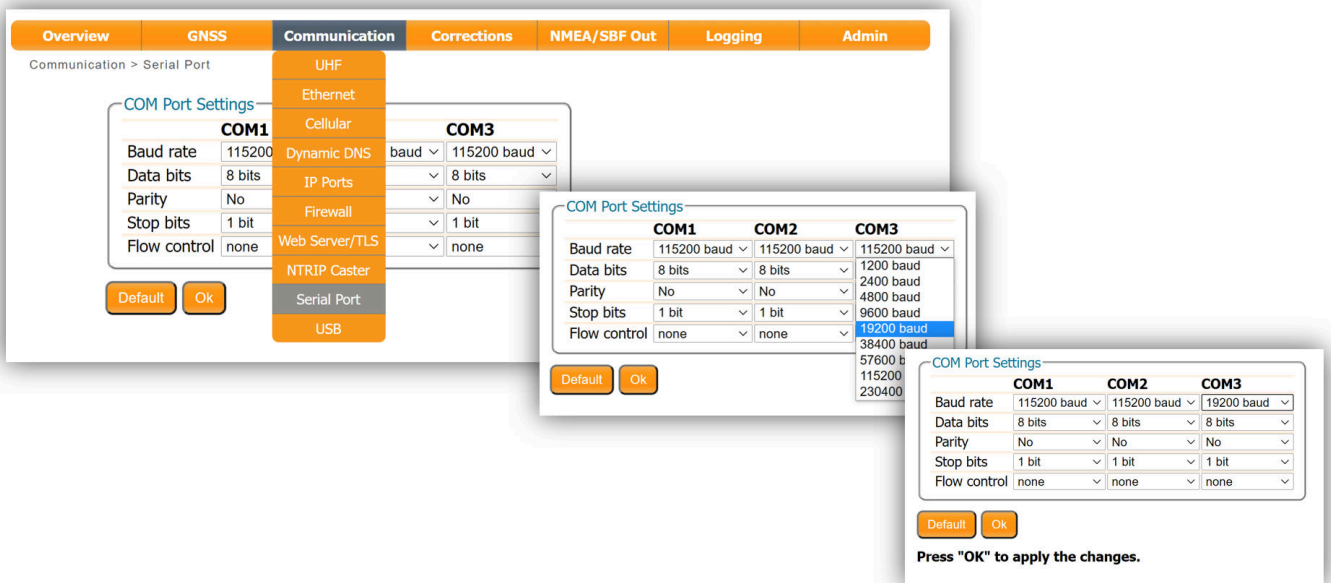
Overview GNSS Communication Corrections NMEA/SBF Out Logging Admin

Communication > Serial Port

UHF
Ethernet
Cellular
Dynamic DNS
IP Ports
Firewall
Web Server/TLS
NTRIP Caster
Serial Port
USB

COM Port Settings

| | COM1 | | COM3 |
|---|---|---|---|
| Baud rate | 115200 | baud | 115200 baud |
| Data bits | 8 bits | | 8 bits |
| Parity | No | | No |
| Stop bits | 1 bit | | 1 bit |
| Flow control | none | | none |

Default Ok

COM Port Settings

| | COM1 | COM2 | COM3 |
|---|---|---|---|
| Baud rate | 115200 baud | 115200 baud | 115200 baud |
| Data bits | 8 bits | 8 bits | |
| Parity | No | No | |
| Stop bits | 1 bit | 1 bit | |
| Flow control | none | none | |

1200 baud
2400 baud
4800 baud
9600 baud
19200 baud
38400 baud
57600 b
115200
230400

Default Ok

COM Port Settings

| | COM1 | COM2 | COM3 |
|---|---|---|---|
| Baud rate | 115200 baud | 115200 baud | 19200 baud |
| Data bits | 8 bits | 8 bits | 8 bits |
| Parity | No | No | No |
| Stop bits | 1 bit | 1 bit | 1 bit |
| Flow control | none | none | none |

Default Ok

Press "OK" to apply the changes.